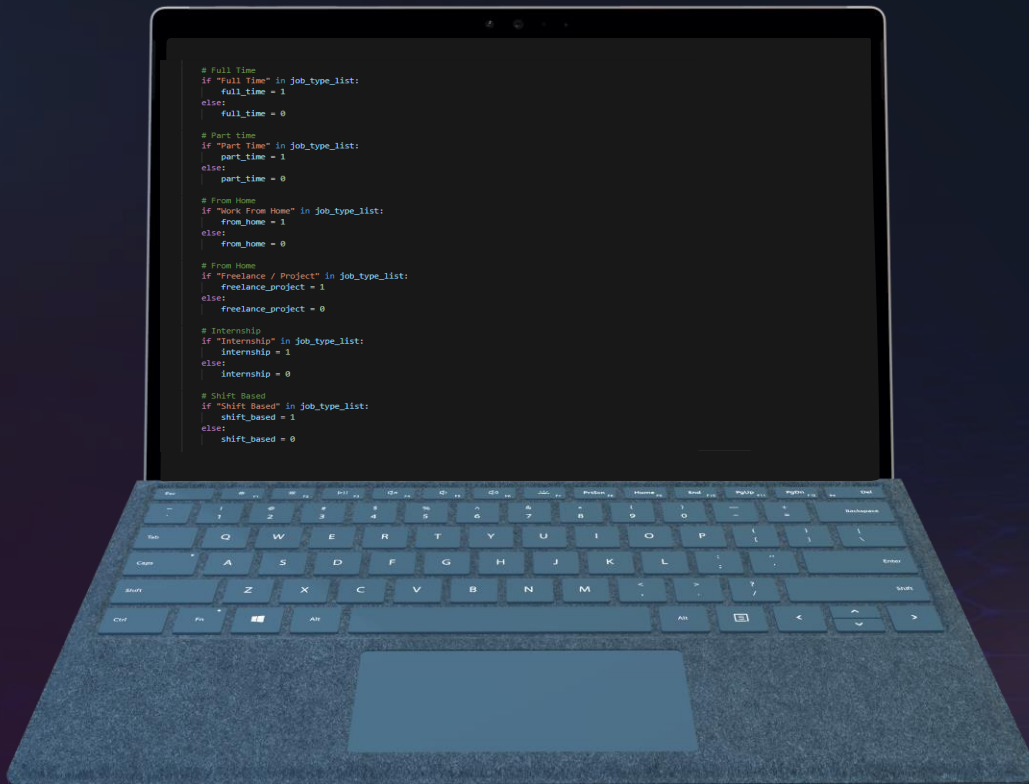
# Full Time
if "Full Time" in job_type_list:
    full_time = 1
else:
    full_time = 0

# Part time
if "Part Time" in job_type_list:
    part_time = 1
else:
    part_time = 0

# From Home
if "Work From Home" in job_type_list:
    from_home = 1
else:
    from_home = 0

# From Home
if "Freelance / Project" in job_type_list:
    freelance_project = 1
else:
    freelance_project = 0

# Internship
if "Internship" in job_type_list:
    internship = 1
else:
    internship = 0

# Shift Based
if "Shift Based" in job_type_list:
    shift_based = 1
else:
    shift_based = 0

Esc PrtScn Home End PgUp PgDn Del
~ ` ! 1 @ 2 # 3 $ 4 % 5 ^ 6 & 7 * 8 ( 9 ) 0 _ - + = Backspace
Tab Q W E R T Y U I O P { [ } ] | \
Caps A S D F G H J K L : ; " ' Enter
Shift Z X C V B N M < , > . ? / Shift
Ctrl Fn Alt Alt < >